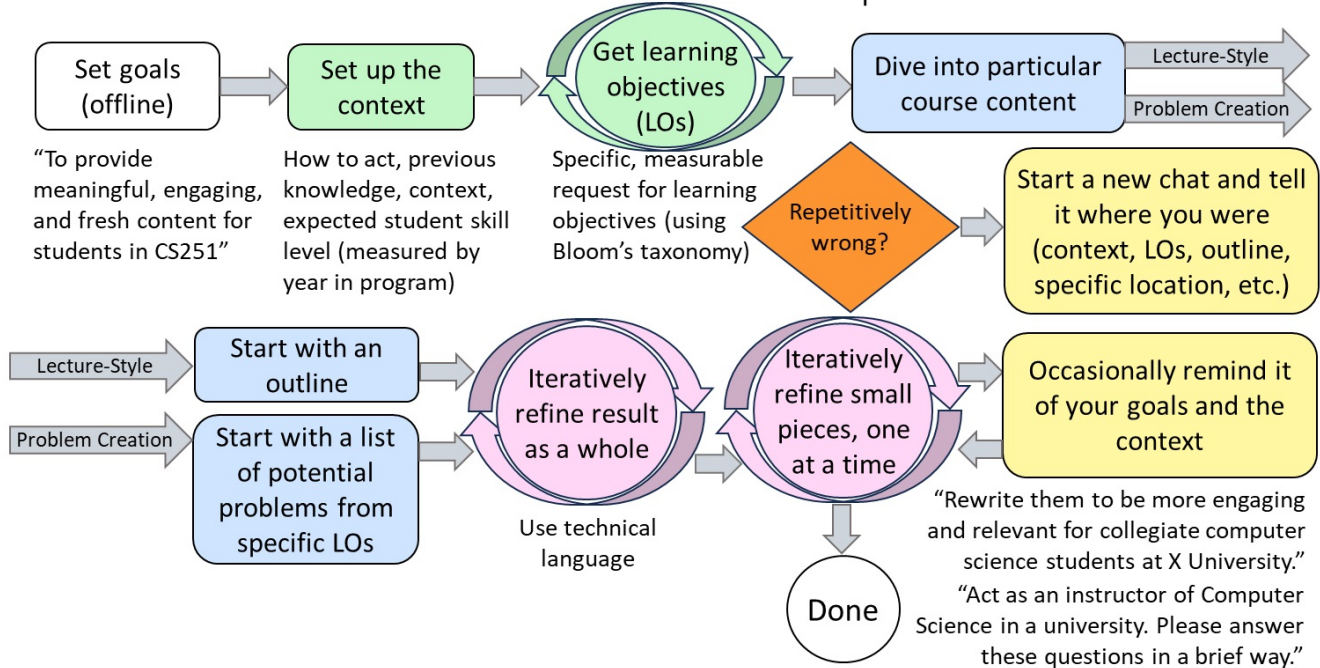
Set goals (offline)

“To provide meaningful, engaging, and fresh content for students in CS251”

Set up the context

How to act, previous knowledge, context, expected student skill level (measured by year in program)

Get learning objectives (LOs)

Specific, measurable request for learning objectives (using Bloom’s taxonomy)

Dive into particular course content

Lecture-Style

Problem Creation

Repetitively wrong?

Start a new chat and tell it where you were (context, LOs, outline, specific location, etc.)

Lecture-Style

Start with an outline

Problem Creation

Start with a list of potential problems from specific LOs

Iteratively refine result as a whole

Use technical language

Iteratively refine small pieces, one at a time

Done

Occasionally remind it of your goals and the context

“Rewrite them to be more engaging and relevant for collegiate computer science students at X University.”

“Act as an instructor of Computer Science in a university. Please answer these questions in a brief way.”